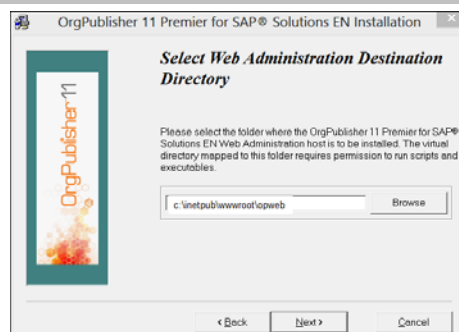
OrgPublisher 11 Premier for SAP® Solutions EN Installation

Select Web Administration Destination Directory

OrgPublisher 11

Please select the folder where the OrgPublisher 11 Premier for SAP® Solutions EN Web Administration host is to be installed. The virtual directory mapped to this folder requires permission to run scripts and executables.

c:\inetpub\wwwroot\opweb

Browse

< Back

Next >

Cancel